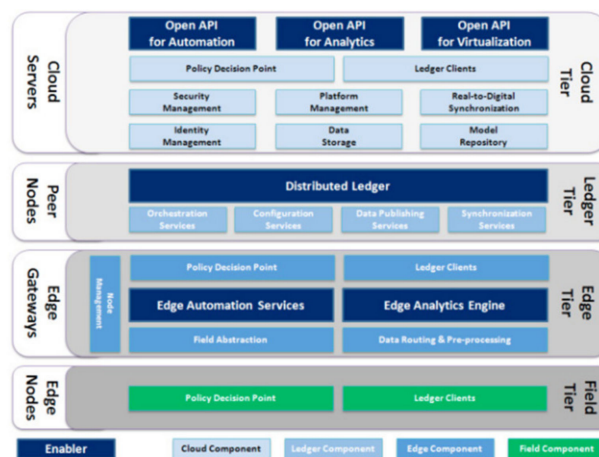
Cloud Servers

Open API for Automation

Open API for Analytics

Open API for Virtualization

Policy Decision Point

Ledger Clients

Security Management

Platform Management

Real-to-Digital Synchronization

Identity Management

Data Storage

Model Repository

Cloud Tier

Peer Nodes

Distributed Ledger

Orchestration Services

Configuration Services

Data Publishing Services

Synchronization Services

Ledger Tier

Edge Gateways

Node Management

Policy Decision Point

Ledger Clients

Edge Automation Services

Edge Analytics Engine

Field Abstraction

Data Routing & Pre-processing

Edge Tier

Edge Nodes

Policy Decision Point

Ledger Clients

Field Tier

Enabler

Cloud Component

Ledger Component

Edge Component

Field Component